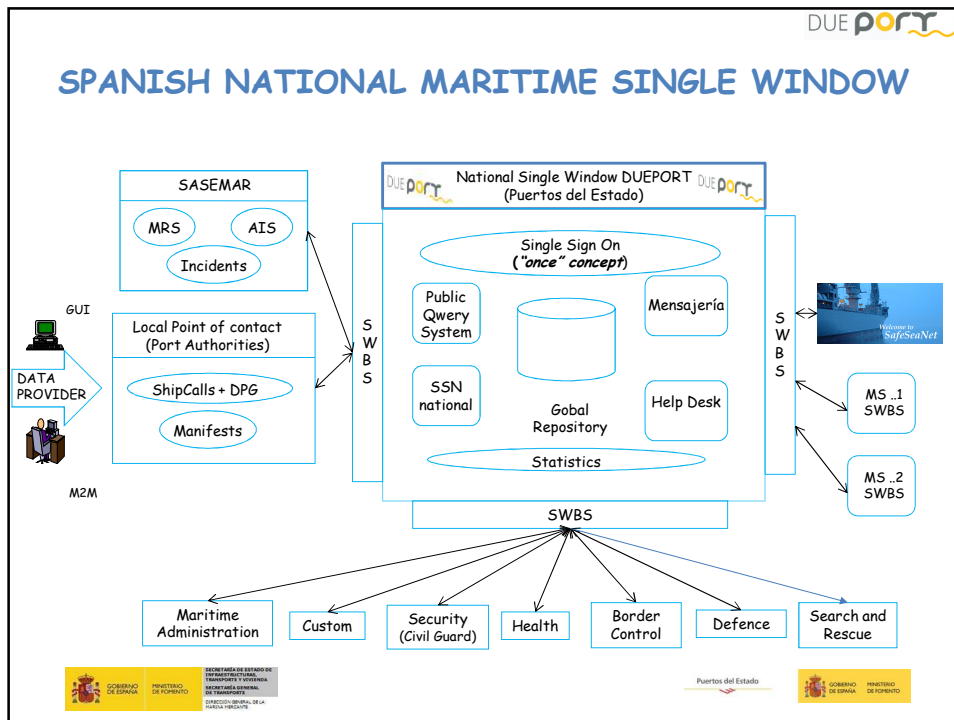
DUE port

SPANISH NATIONAL MARITIME SINGLE WINDOW

SASEMAR

MRS

AIS

Incidents

GUI

Local Point of contact (Port Authorities)

DATA PROVIDER

ShipCalls + DPG

Manifests

M2M

S W B S

DUE port

National Single Window DUEPORT (Puertos del Estado)

DUE port

Single Sign On (*"once" concept*)

Public Qwery System

Mensajería

SSN national

Gobal Repository

Help Desk

Statistics

S W B S

Welcome to SafeSeaNet

MS ..1 SWBS

MS ..2 SWBS

SWBS

Maritime Administration

Custom

Security (Civil Guard)

Health

Border Control

Defence

Search and Rescue

GOBIERNO DE ESPAÑA

MINISTERIO DE FOMENTO

SECRETARÍA DE ESTADO DE INFRAESTRUCTURAS, TRANSPORTE Y VIVIENDA

SECRETARÍA GENERAL DE TRANSPORTE

DIRECCIÓN GENERAL DE LA MARINA MERCANTE

Puertos del Estado

GOBIERNO DE ESPAÑA

MINISTERIO DE FOMENTO